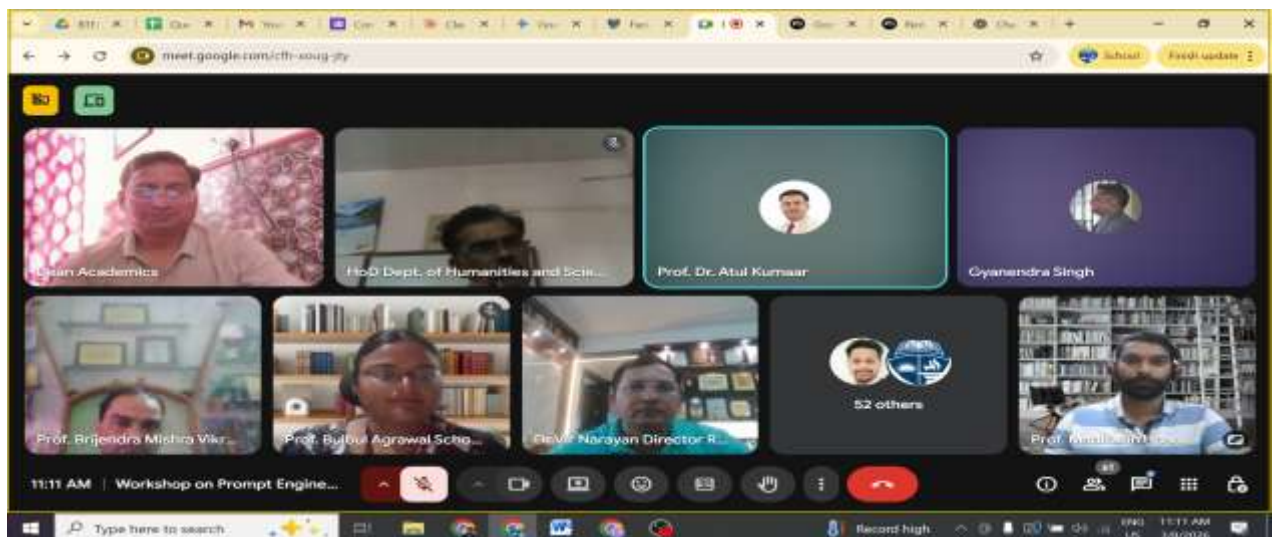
meet.google.com/cfh-soug-jty

School

Finish update

Dean Academics

HoD Dept. of Humanities and Scie...

Prof. Dr. Atul Kumaar

Gyanendra Singh

Prof. Brijendra Mishra Vikr...

Prof. Bulbul Agrawal Scho...

Dr. Ved Narayan Director R...

52 others

Prof. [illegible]

11:11 AM | Workshop on Prompt Engine...

Type here to search

Record high

ENG

11:11 AM